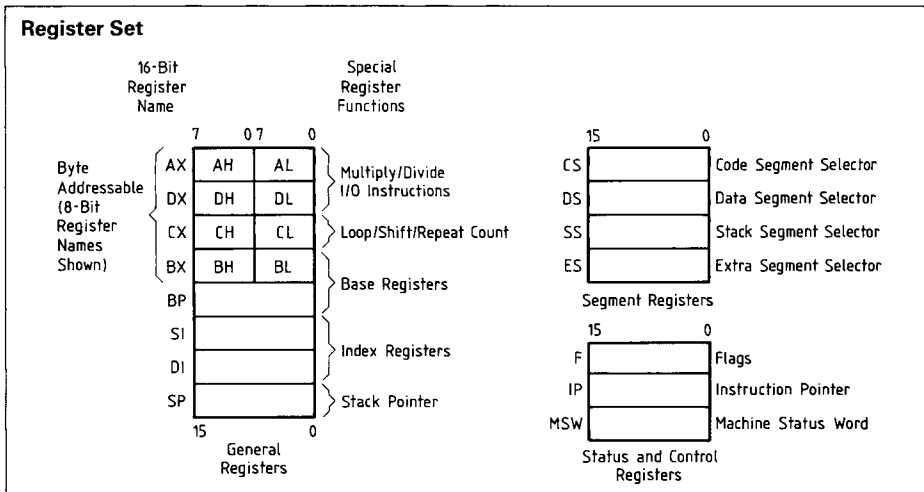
Register Set

16-Bit Register Name

Special Register Functions

7 0 7 0

Byte Addressable (8-Bit Register Names Shown)

| | 7 0 | 7 0 | |
|---|---|---|---|
| AX | AH | AL | Multiply/Divide I/O Instructions |
| DX | DH | DL | |
| CX | CH | CL | Loop/Shift/Repeat Count |
| BX | BH | BL | Base Registers |
| BP | | | |
| SI | | | Index Registers |
| DI | | | |
| SP | | | Stack Pointer |

15 0

General Registers

15 0

| | |
|---|---|
| CS | Code Segment Selector |
| DS | Data Segment Selector |
| SS | Stack Segment Selector |
| ES | Extra Segment Selector |

Segment Registers

15 0

| | |
|---|---|
| F | Flags |
| IP | Instruction Pointer |
| MSW | Machine Status Word |

Status and Control Registers